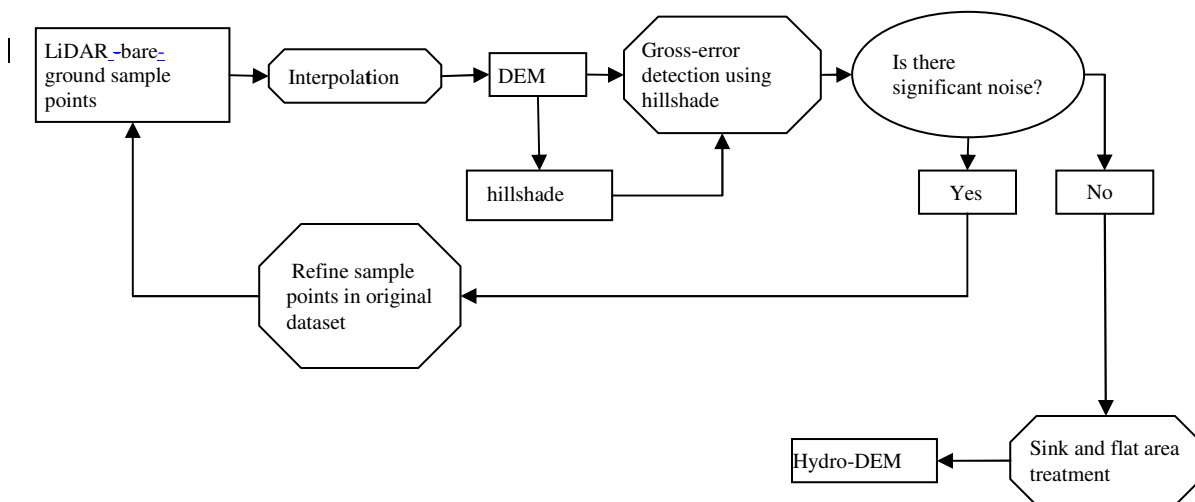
LiDAR -bare-ground sample points

Interpolation

DEM

Gross-error detection using hillshade

Is there significant noise?

hillshade

Yes

No

Refine sample points in original dataset

Hydro-DEM

Sink and flat area treatment